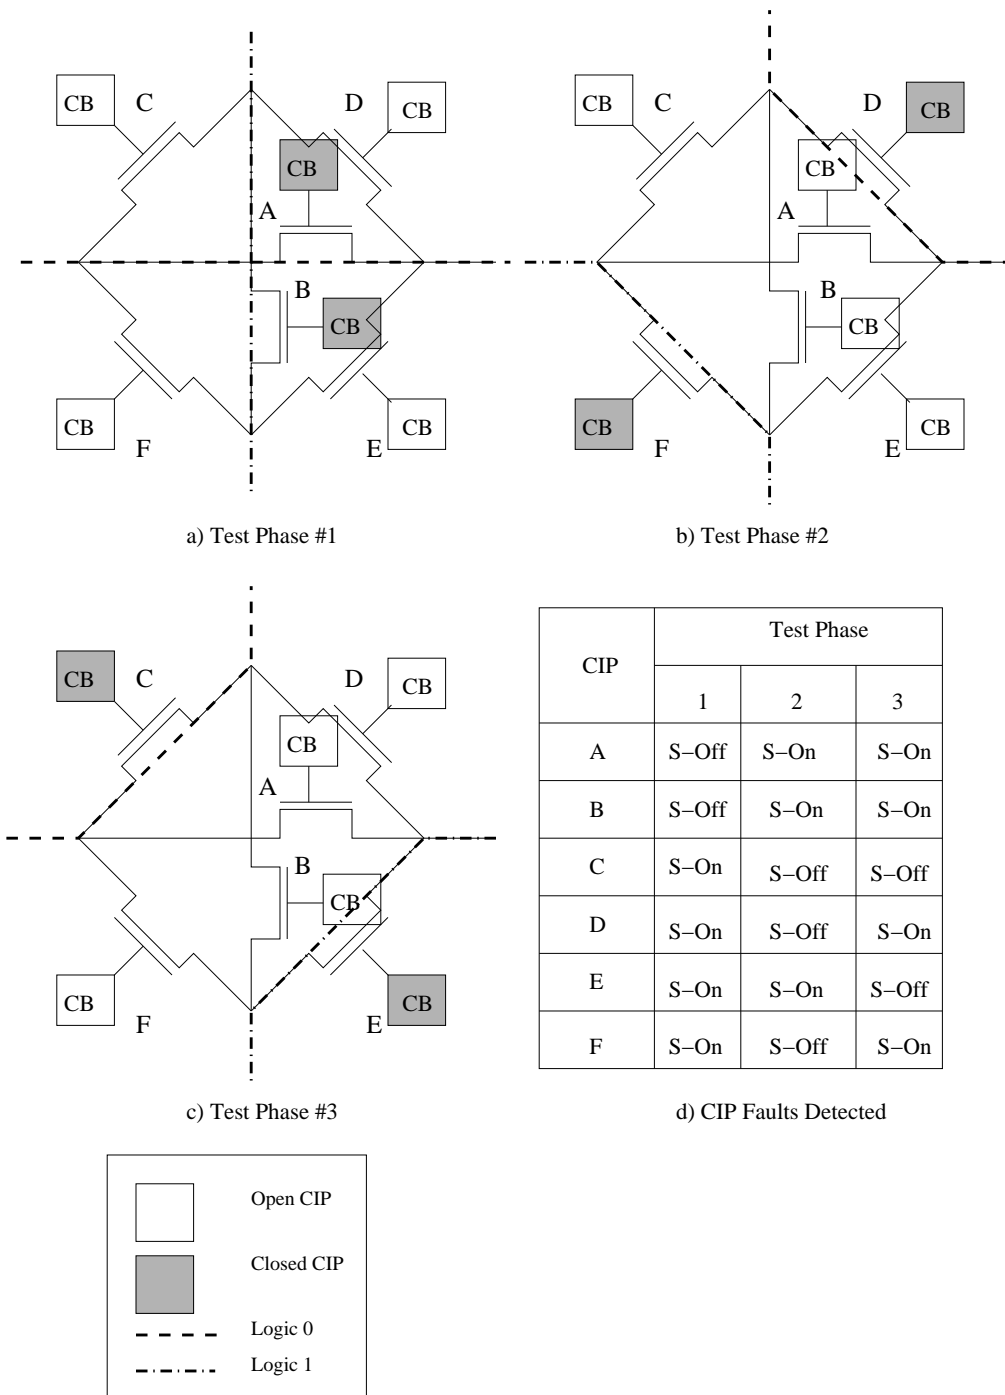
CB C D CB
CB
A
B CB
CB F E CB

a) Test Phase #1

CB C D CB
CB
A
B CB
CB F E CB

b) Test Phase #2

CB C D CB
CB
A
B CB
CB F E CB

c) Test Phase #3

| CIP | Test Phase 1 | Test Phase 2 | Test Phase 3 |
|---|---|---|---|
| A | S−Off | S−On | S−On |
| B | S−Off | S−On | S−On |
| C | S−On | S−Off | S−Off |
| D | S−On | S−Off | S−On |
| E | S−On | S−On | S−Off |
| F | S−On | S−Off | S−On |

d) CIP Faults Detected

Open CIP
Closed CIP
Logic 0
Logic 1